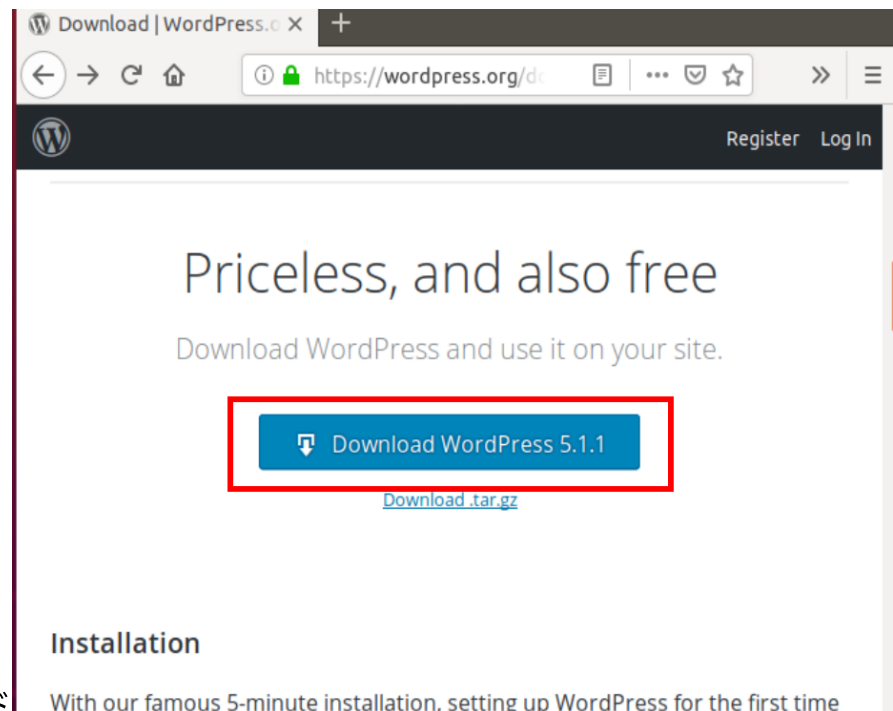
Download | WordPress.o ×
+
https://wordpress.org/d
Register Log In

Priceless, and also free

Download WordPress and use it on your site.

Download WordPress 5.1.1

Download .tar.gz

Installation

With our famous 5-minute installation, setting up WordPress for the first time